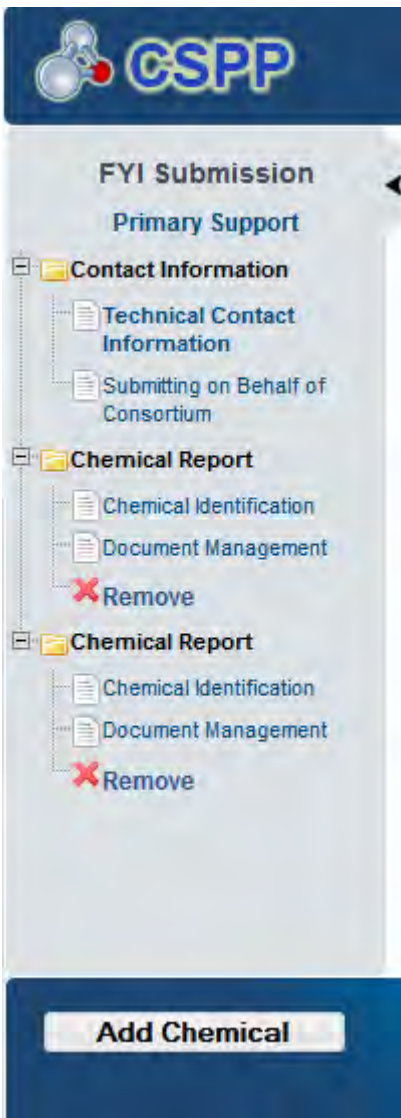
CSPP

FYI Submission

Primary Support

Contact Information

Technical Contact Information

Submitting on Behalf of Consortium

Chemical Report

Chemical Identification

Document Management

Remove

Chemical Report

Chemical Identification

Document Management

Remove

Add Chemical